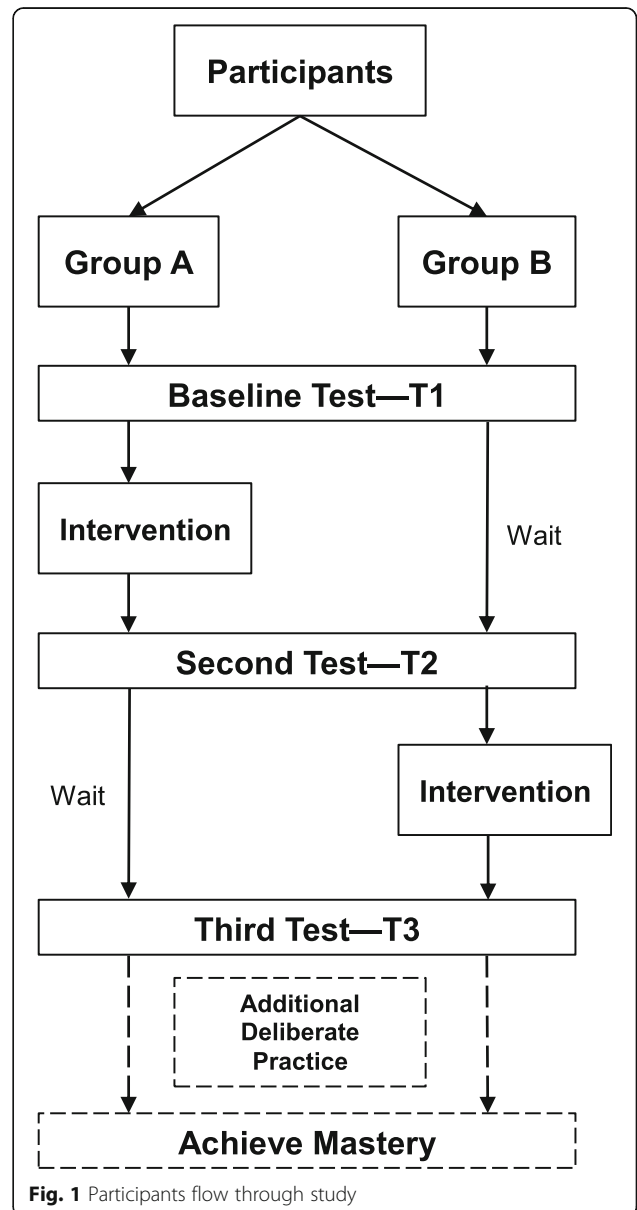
Participants

Group A

Group B

Baseline Test—T1

Intervention

Wait

Second Test—T2

Wait

Intervention

Third Test—T3

Additional Deliberate Practice

Achieve Mastery

**Fig. 1** Participants flow through study